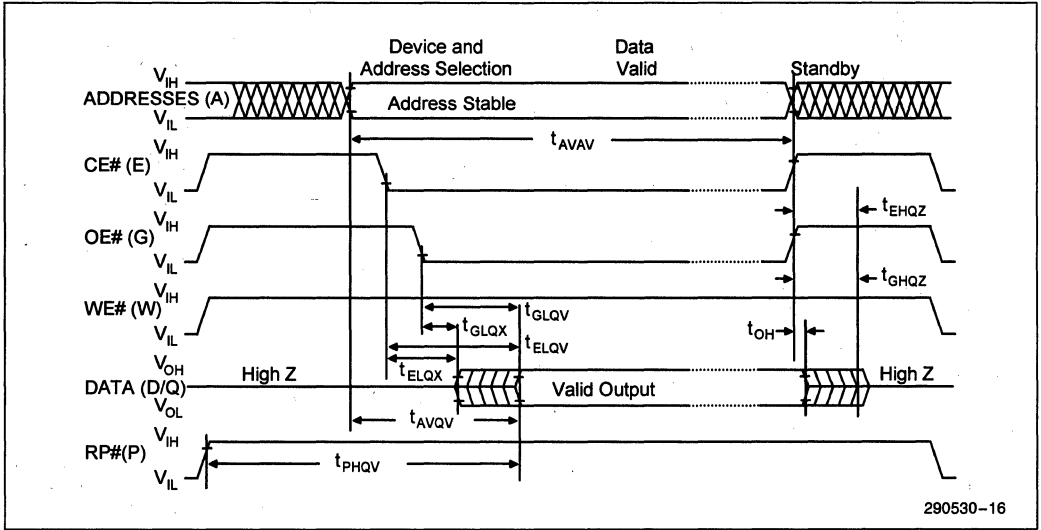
Device and Address Selection

Data Valid

Standby

$V_{IH}$
ADDRESSES (A)
$V_{IL}$

Address Stable

$t_{AVAV}$

$V_{IH}$
CE# (E)
$V_{IL}$

$t_{EHQZ}$

$V_{IH}$
OE# (G)
$V_{IL}$

$t_{GHQZ}$

$V_{IH}$
WE# (W)
$V_{IL}$

$t_{GLQV}$

$t_{GLQX}$

$t_{OH}$

$t_{ELQV}$

$t_{ELQX}$

$V_{OH}$
DATA (D/Q)
$V_{OL}$

High Z

Valid Output

High Z

$t_{AVQV}$

$V_{IH}$
RP#(P)
$V_{IL}$

$t_{PHQV}$

290530–16